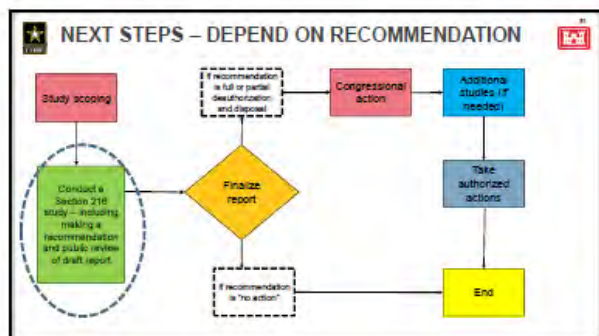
NEXT STEPS – DEPEND ON RECOMMENDATION

31

Study scoping

If recommendation is full or partial deauthorization and disposal

Congressional action

Additional studies (if needed)

Conduct a Section 216 study – including making a recommendation and public review of draft report.

Finalize report

Take authorized actions

If recommendation is "no action"

End